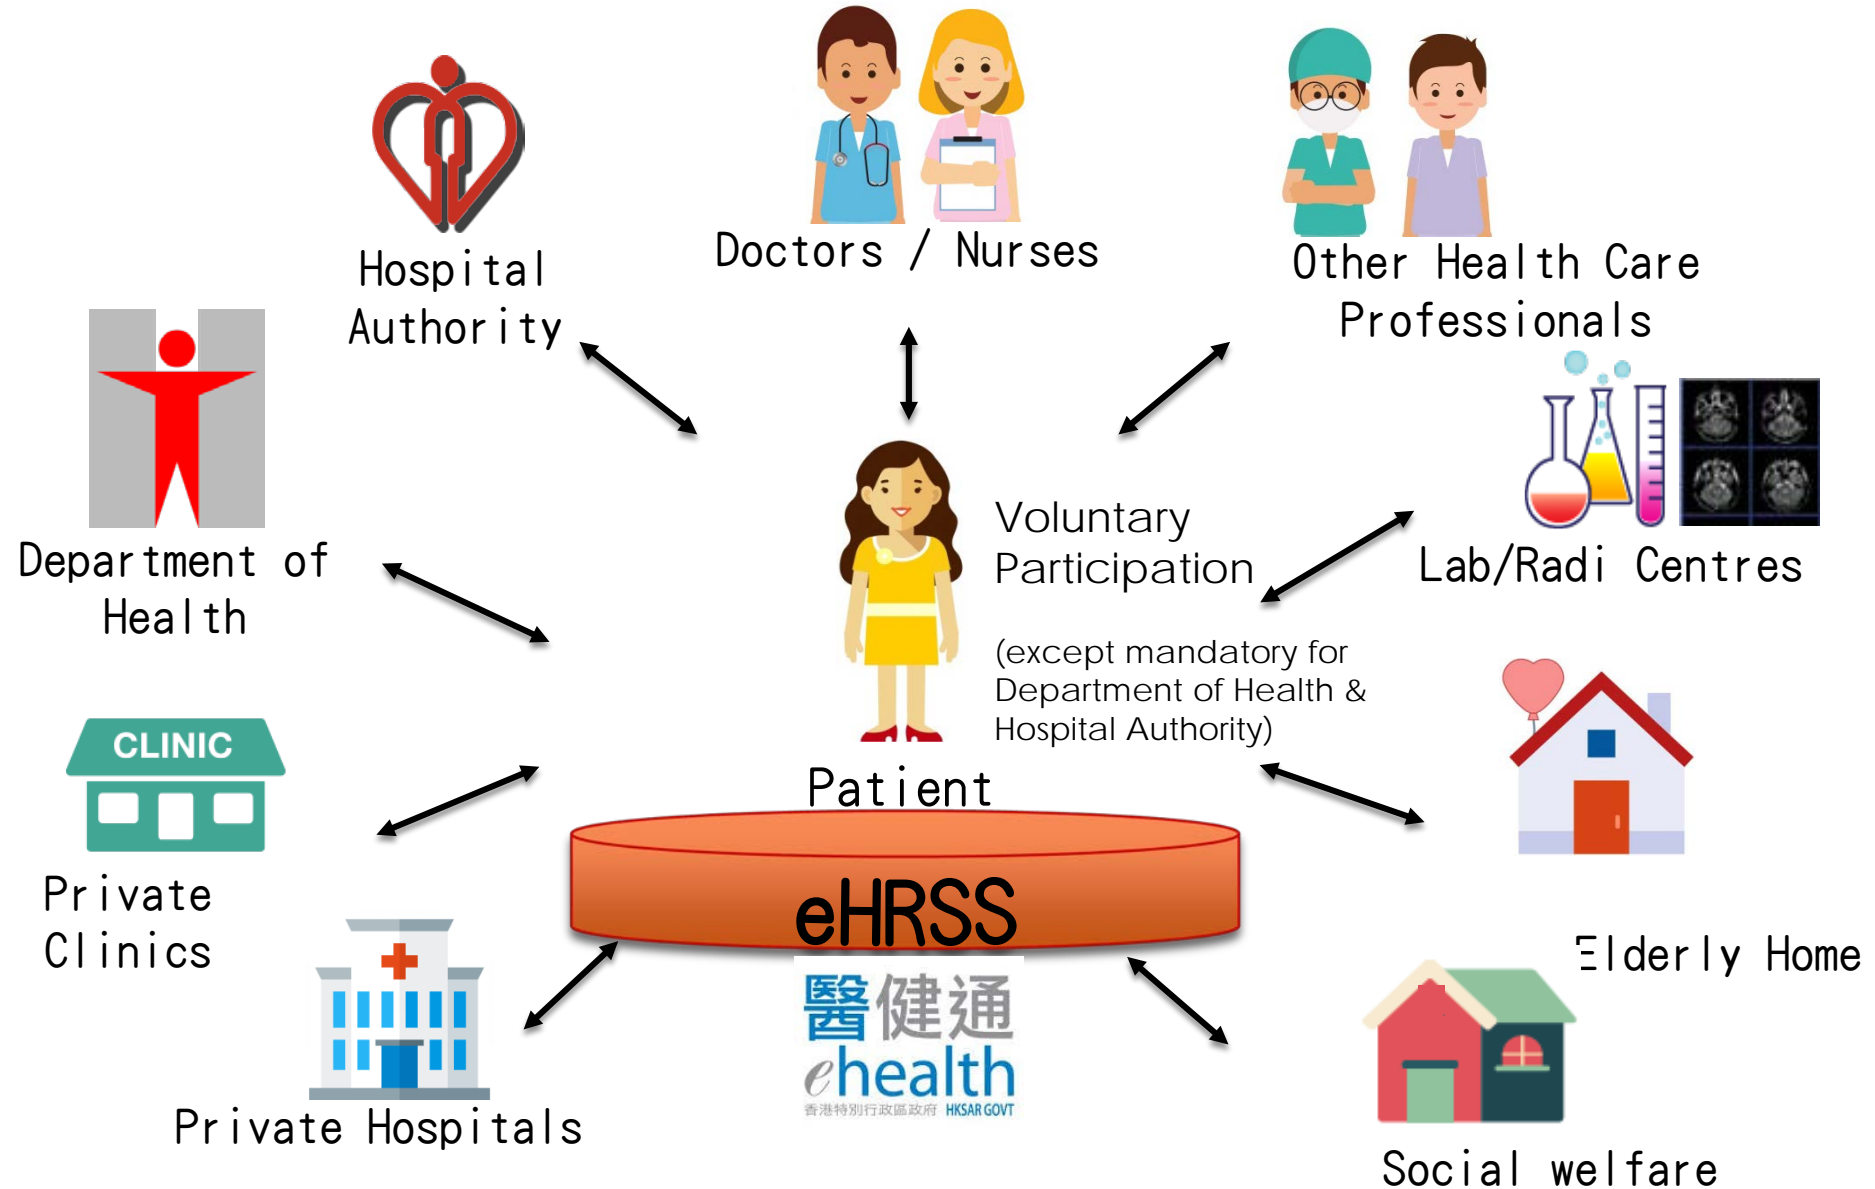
Hospital Authority

Doctors / Nurses

Other Health Care Professionals

Department of Health

Voluntary Participation

(except mandatory for Department of Health & Hospital Authority)

Lab/Radi Centres

CLINIC

Private Clinics

Patient

eHRSS

醫健通

ehealth

香港特別行政區政府 HKSAR GOVT

Elderly Home

Private Hospitals

Social welfare